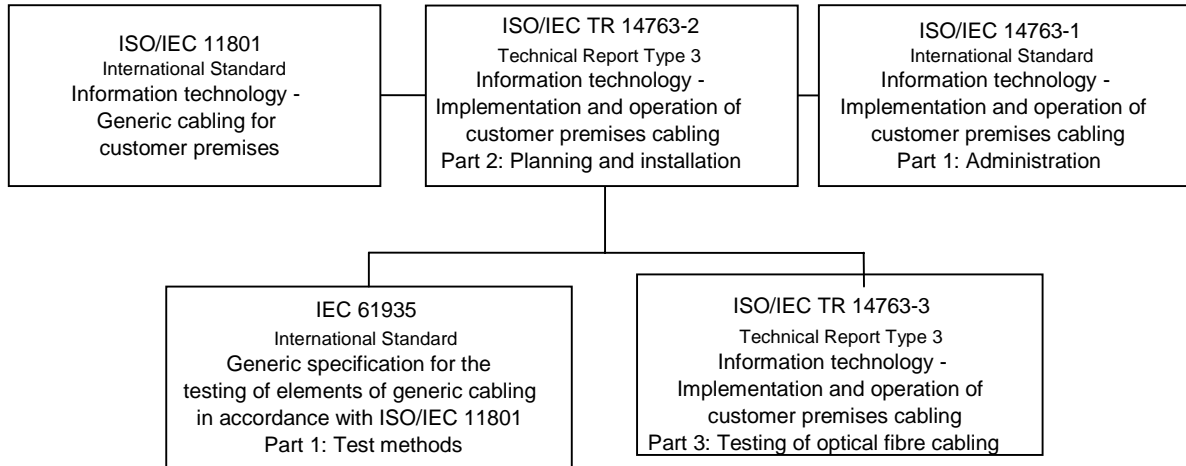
ISO/IEC 11801
International Standard
Information technology -
Generic cabling for customer premises

ISO/IEC TR 14763-2
Technical Report Type 3
Information technology -
Implementation and operation of customer premises cabling
Part 2: Planning and installation

ISO/IEC 14763-1
International Standard
Information technology -
Implementation and operation of customer premises cabling
Part 1: Administration

IEC 61935
International Standard
Generic specification for the testing of elements of generic cabling in accordance with ISO/IEC 11801
Part 1: Test methods

ISO/IEC TR 14763-3
Technical Report Type 3
Information technology -
Implementation and operation of customer premises cabling
Part 3: Testing of optical fibre cabling